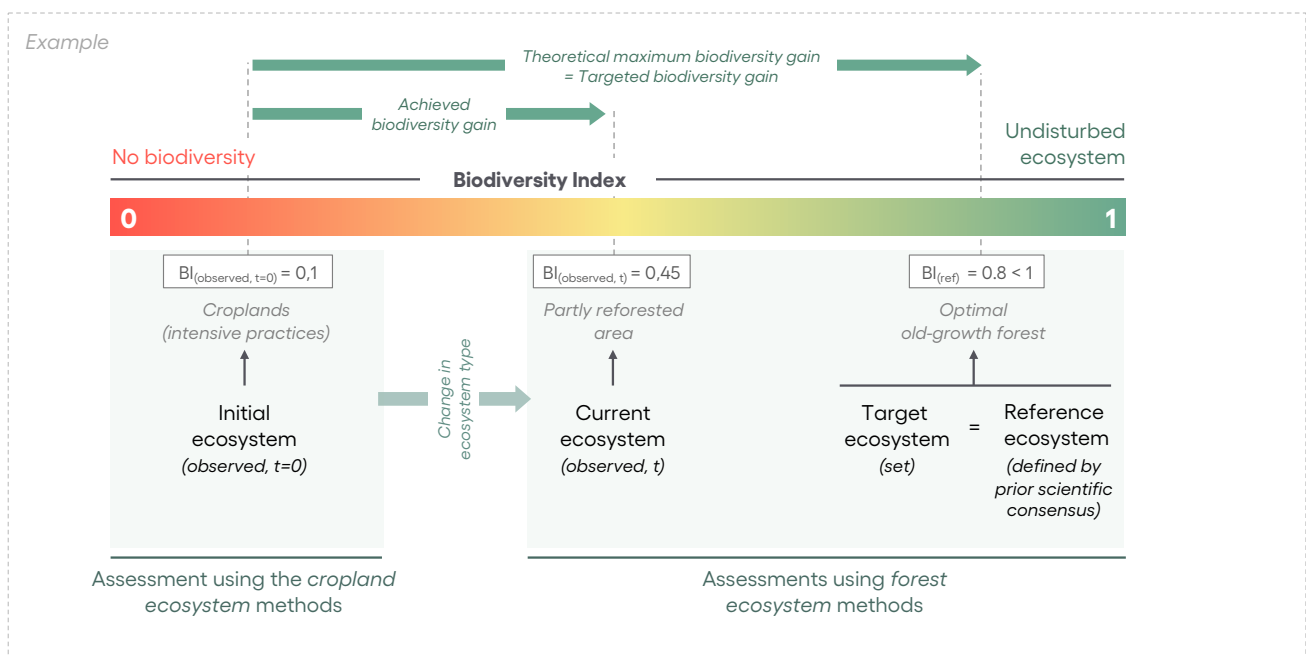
Example

Theoretical maximum biodiversity gain = Targeted biodiversity gain

Achieved biodiversity gain

No biodiversity

Undisturbed ecosystem

Biodiversity Index

0

1

$BI_{(observed, t=0)} = 0,1$

Croplands (intensive practices)

Initial ecosystem (observed, t=0)

Change in ecosystem type

$BI_{(observed, t)} = 0,45$

Partly reforested area

Current ecosystem (observed, t)

$BI_{(ref)} = 0.8 < 1$

Optimal old-growth forest

Target ecosystem (set)

=

Reference ecosystem (defined by prior scientific consensus)

Assessment using the cropland ecosystem methods

Assessments using forest ecosystem methods